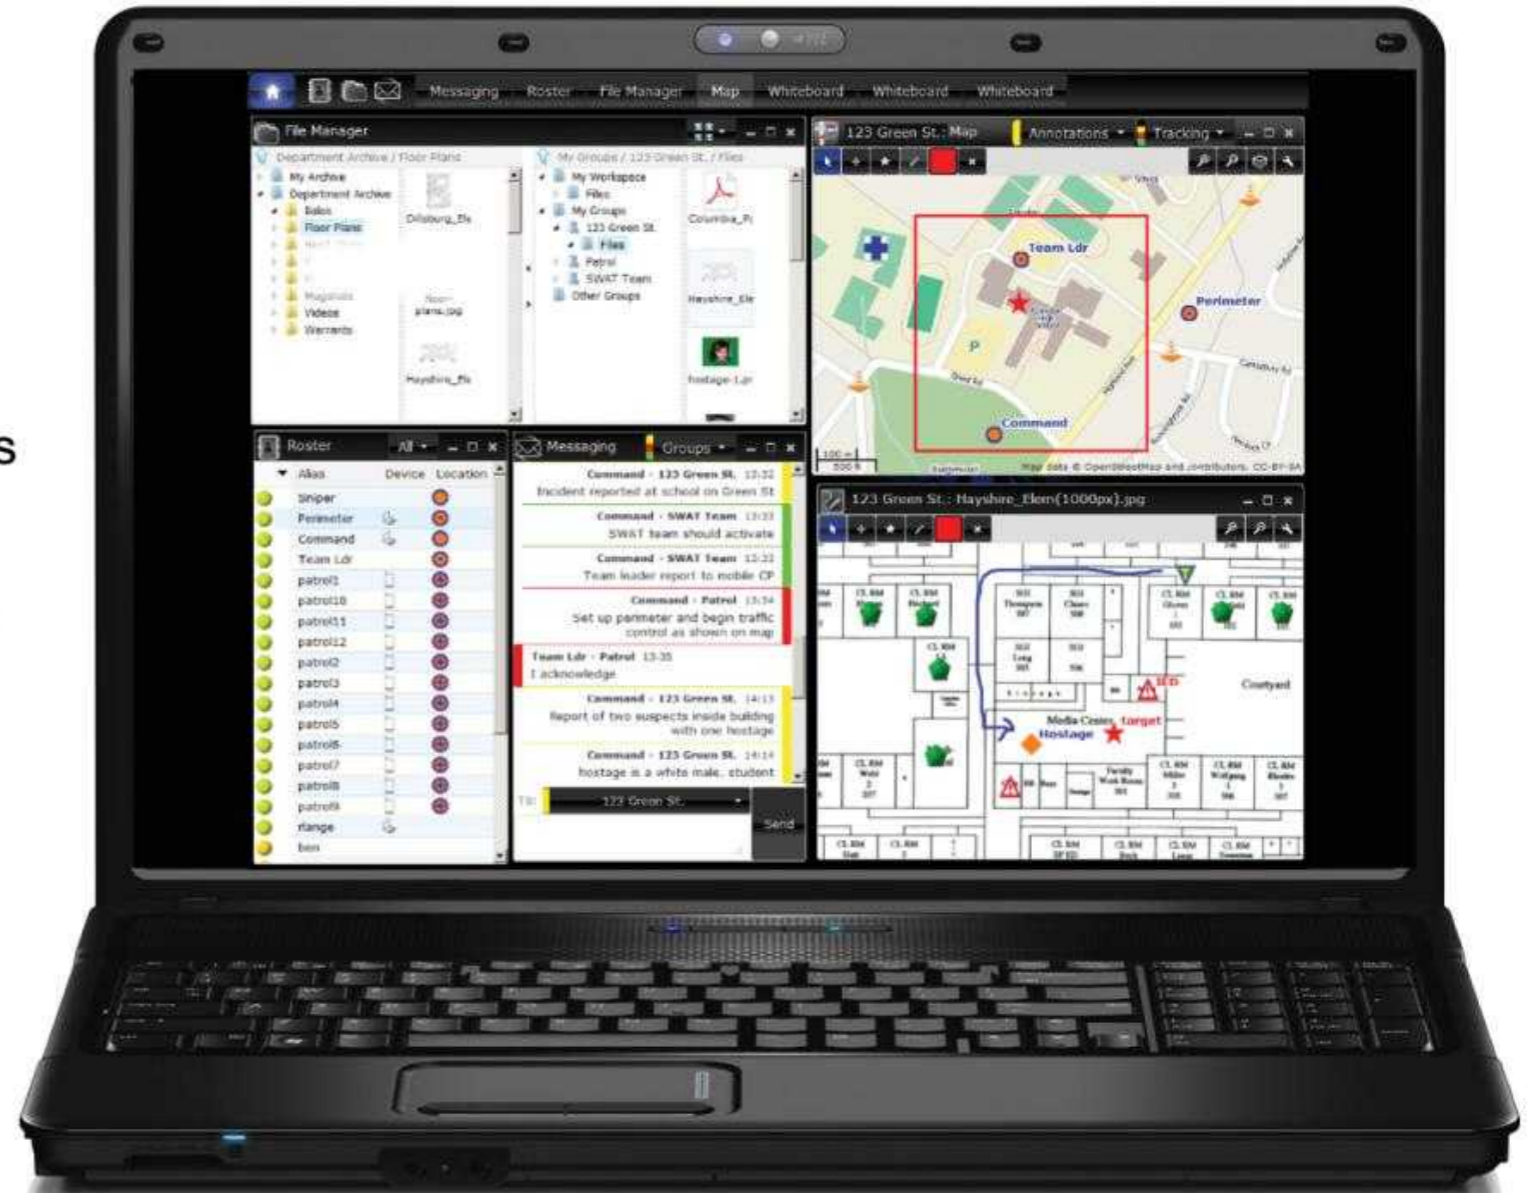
s

Messaging Roster File Manager Map Whiteboard Whiteboard Whiteboard

File Manager

Department Archive / Floor Plans

My Archive
Department Archive
Bolos
Floor Plans
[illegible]
Mugshots
Videos
Warrants

Dillsburg_Els
Non-plans.jpg
Hayshire_Els

My Groups / 123 Green St. / Files

My Workspace
Files
My Groups
123 Green St.
Files
Patrol
SWAT Team
Other Groups

Columbia_Pi
Hayshire_Ele
hostage-1.jp

123 Green St.: Map Annotations Tracking

Team Ldr
Perimeter
Command
P

Map data © OpenStreetMap and contributors, CC-BY-SA

Roster All

Alias Device Location
Sniper
Perimeter
Command
Team Ldr
patrol1
patrol10
patrol11
patrol12
patrol2
patrol3
patrol4
patrol5
patrol6
patrol7
patrol8
patrol9
rlange
ben

Messaging Groups

Command - 123 Green St. 13:32
Incident reported at school on Green St

Command - SWAT Team 13:33
SWAT team should activate

Command - SWAT Team 13:33
Team leader report to mobile CP

Command - Patrol 13:34
Set up perimeter and begin traffic control as shown on map

Team Ldr - Patrol 13:35
I acknowledge

Command - 123 Green St. 14:13
Report of two suspects inside building with one hostage

Command - 123 Green St. 14:14
hostage is a white male, student

To: 123 Green St.
Send

123 Green St.: Hayshire_Elem(1000px).jpg

Courtyard
IED
Media Center
Target
Hostage